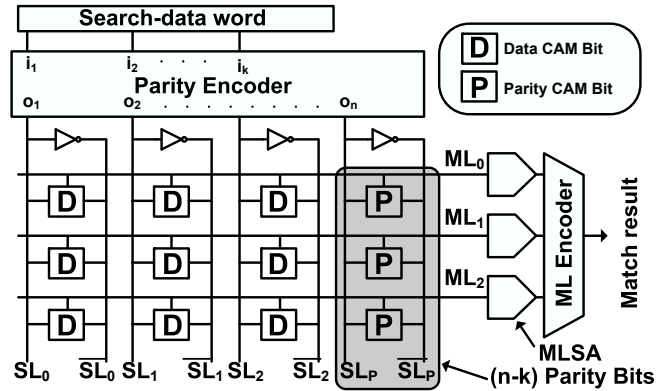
Search-data word

$i_1$ $i_2$ $i_k$

Parity Encoder

$o_1$ $o_2$ $o_n$

D Data CAM Bit

P Parity CAM Bit

$ML_0$

$ML_1$

$ML_2$

D D D P
D D D P
D D D P

ML Encoder

Match result

MLSA

$SL_0$ $\overline{SL_0}$ $SL_1$ $\overline{SL_1}$ $SL_2$ $\overline{SL_2}$ $SL_P$ $\overline{SL_P}$

(n-k) Parity Bits